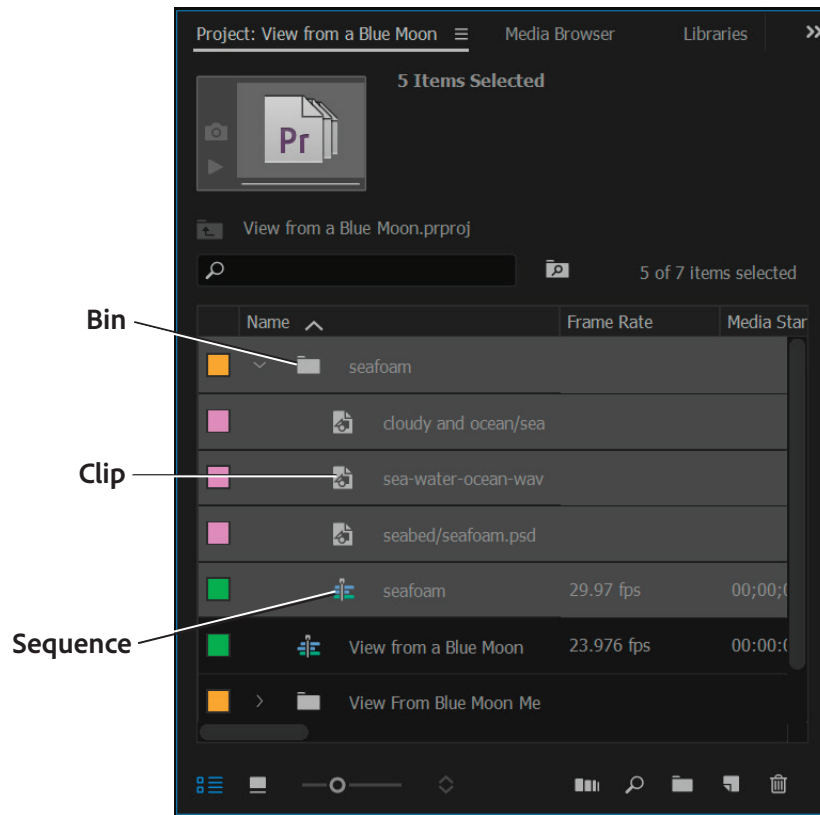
Project: View from a Blue Moon ≡ Media Browser Libraries »

Pr

5 Items Selected

View from a Blue Moon.prproj

5 of 7 items selected

| Name ^ | Frame Rate | Media Star |
|---|---|---|
| seafoam | | |
| cloudy and ocean/sea | | |
| sea-water-ocean-wav | | |
| seabed/seafoam.psd | | |
| seafoam | 29.97 fps | 00;00;( |
| View from a Blue Moon | 23.976 fps | 00:00:( |
| View From Blue Moon Me | | |

Bin

Clip

Sequence